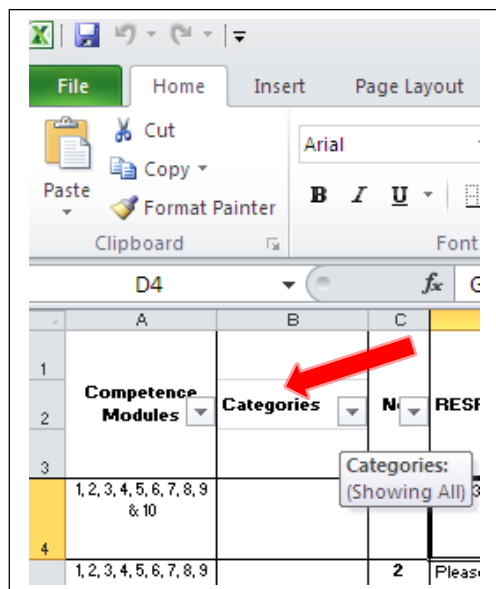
File
Home
Insert
Page Layout
Paste
Cut
Copy
Format Painter
Clipboard
Arial
B
I
U
Font
D4
$f_x$
G

| | A | B | C | |
|---|---|---|---|---|
| 1 | | | | |
| 2 | Competence Modules | Categories | N | RESP |
| 3 | | | | |
| 4 | 1, 2, 3, 4, 5, 6, 7, 8, 9 & 10 | | | |
| | 1, 2, 3, 4, 5, 6, 7, 8, 9 | | 2 | Please |

Categories:
(Showing All)